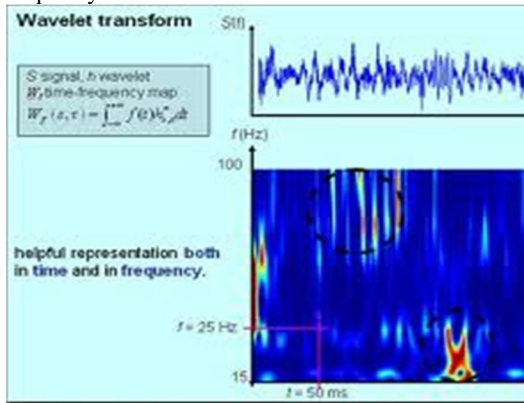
Wavelet transform

S signal, h wavelet
$W_f$ time-frequency map
$W_f(s,\tau) = \int_{-\infty}^{+\infty} f(t) h^*_{s,\tau} dt$

S(t)

f (Hz)

100

helpful representation both in time and in frequency.

f = 25 Hz

15

t = 50 ms